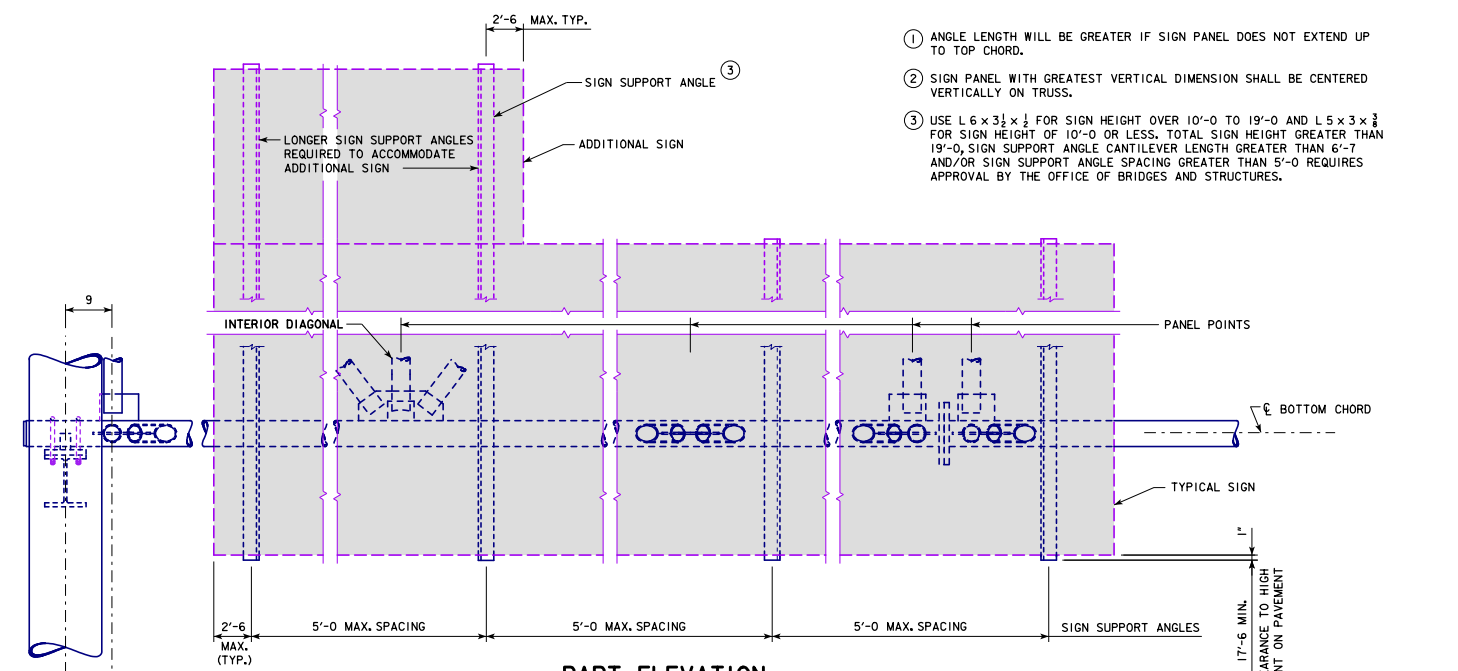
2'-6 MAX. TYP.

1 ANGLE LENGTH WILL BE GREATER IF SIGN PANEL DOES NOT EXTEND UP TO TOP CHORD.

2 SIGN PANEL WITH GREATEST VERTICAL DIMENSION SHALL BE CENTERED VERTICALLY ON TRUSS.

3 USE L $6 \times 3\frac{1}{2} \times \frac{1}{2}$ FOR SIGN HEIGHT OVER 10'-0 TO 19'-0 AND L $5 \times 3 \times \frac{3}{8}$ FOR SIGN HEIGHT OF 10'-0 OR LESS. TOTAL SIGN HEIGHT GREATER THAN 19'-0, SIGN SUPPORT ANGLE CANTILEVER LENGTH GREATER THAN 6'-7 AND/OR SIGN SUPPORT ANGLE SPACING GREATER THAN 5'-0 REQUIRES APPROVAL BY THE OFFICE OF BRIDGES AND STRUCTURES.

SIGN SUPPORT ANGLE 3

LONGER SIGN SUPPORT ANGLES REQUIRED TO ACCOMMODATE ADDITIONAL SIGN

ADDITIONAL SIGN

9

INTERIOR DIAGONAL

PANEL POINTS

℄ BOTTOM CHORD

TYPICAL SIGN

1"

2'-6 MAX. (TYP.)

5'-0 MAX. SPACING

5'-0 MAX. SPACING

5'-0 MAX. SPACING

SIGN SUPPORT ANGLES

17'-6 MIN.

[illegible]ARANCE TO HIGH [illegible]NT ON PAVEMENT

PART ELEVATION